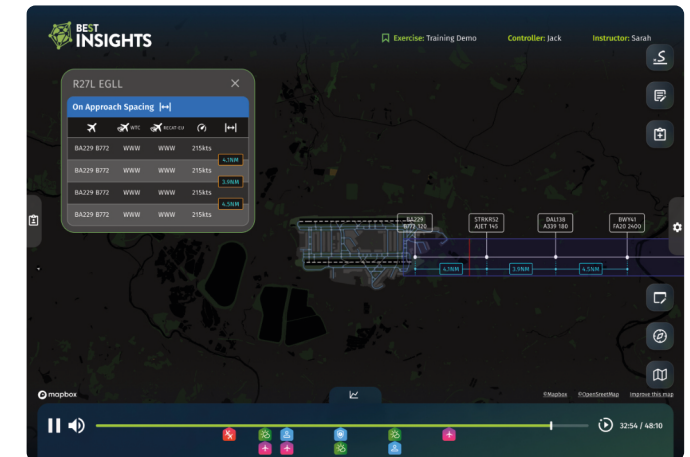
BEST INSIGHTS

Exercise: Training Demo Controller: Jack Instructor: Sarah

R27L EGLL

On Approach Spacing |↔|

WTC RECAT-EU

| | | | | |
|---|---|---|---|---|
| BA229 B772 | WWW | WWW | 215kts | |
| BA229 B772 | WWW | WWW | 215kts | 4.7NM |
| BA229 B772 | WWW | WWW | 215kts | 3.9NM |
| BA229 B772 | WWW | WWW | 215kts | 4.5NM |

BA229 B772 120

STRKR52 AJET 145

DAL138 A339 180

BWY41 FA20 2400

4.7NM

3.9NM

4.5NM

mapbox

©Mapbox ©OpenStreetMap Improve this map

32:54 / 48:10